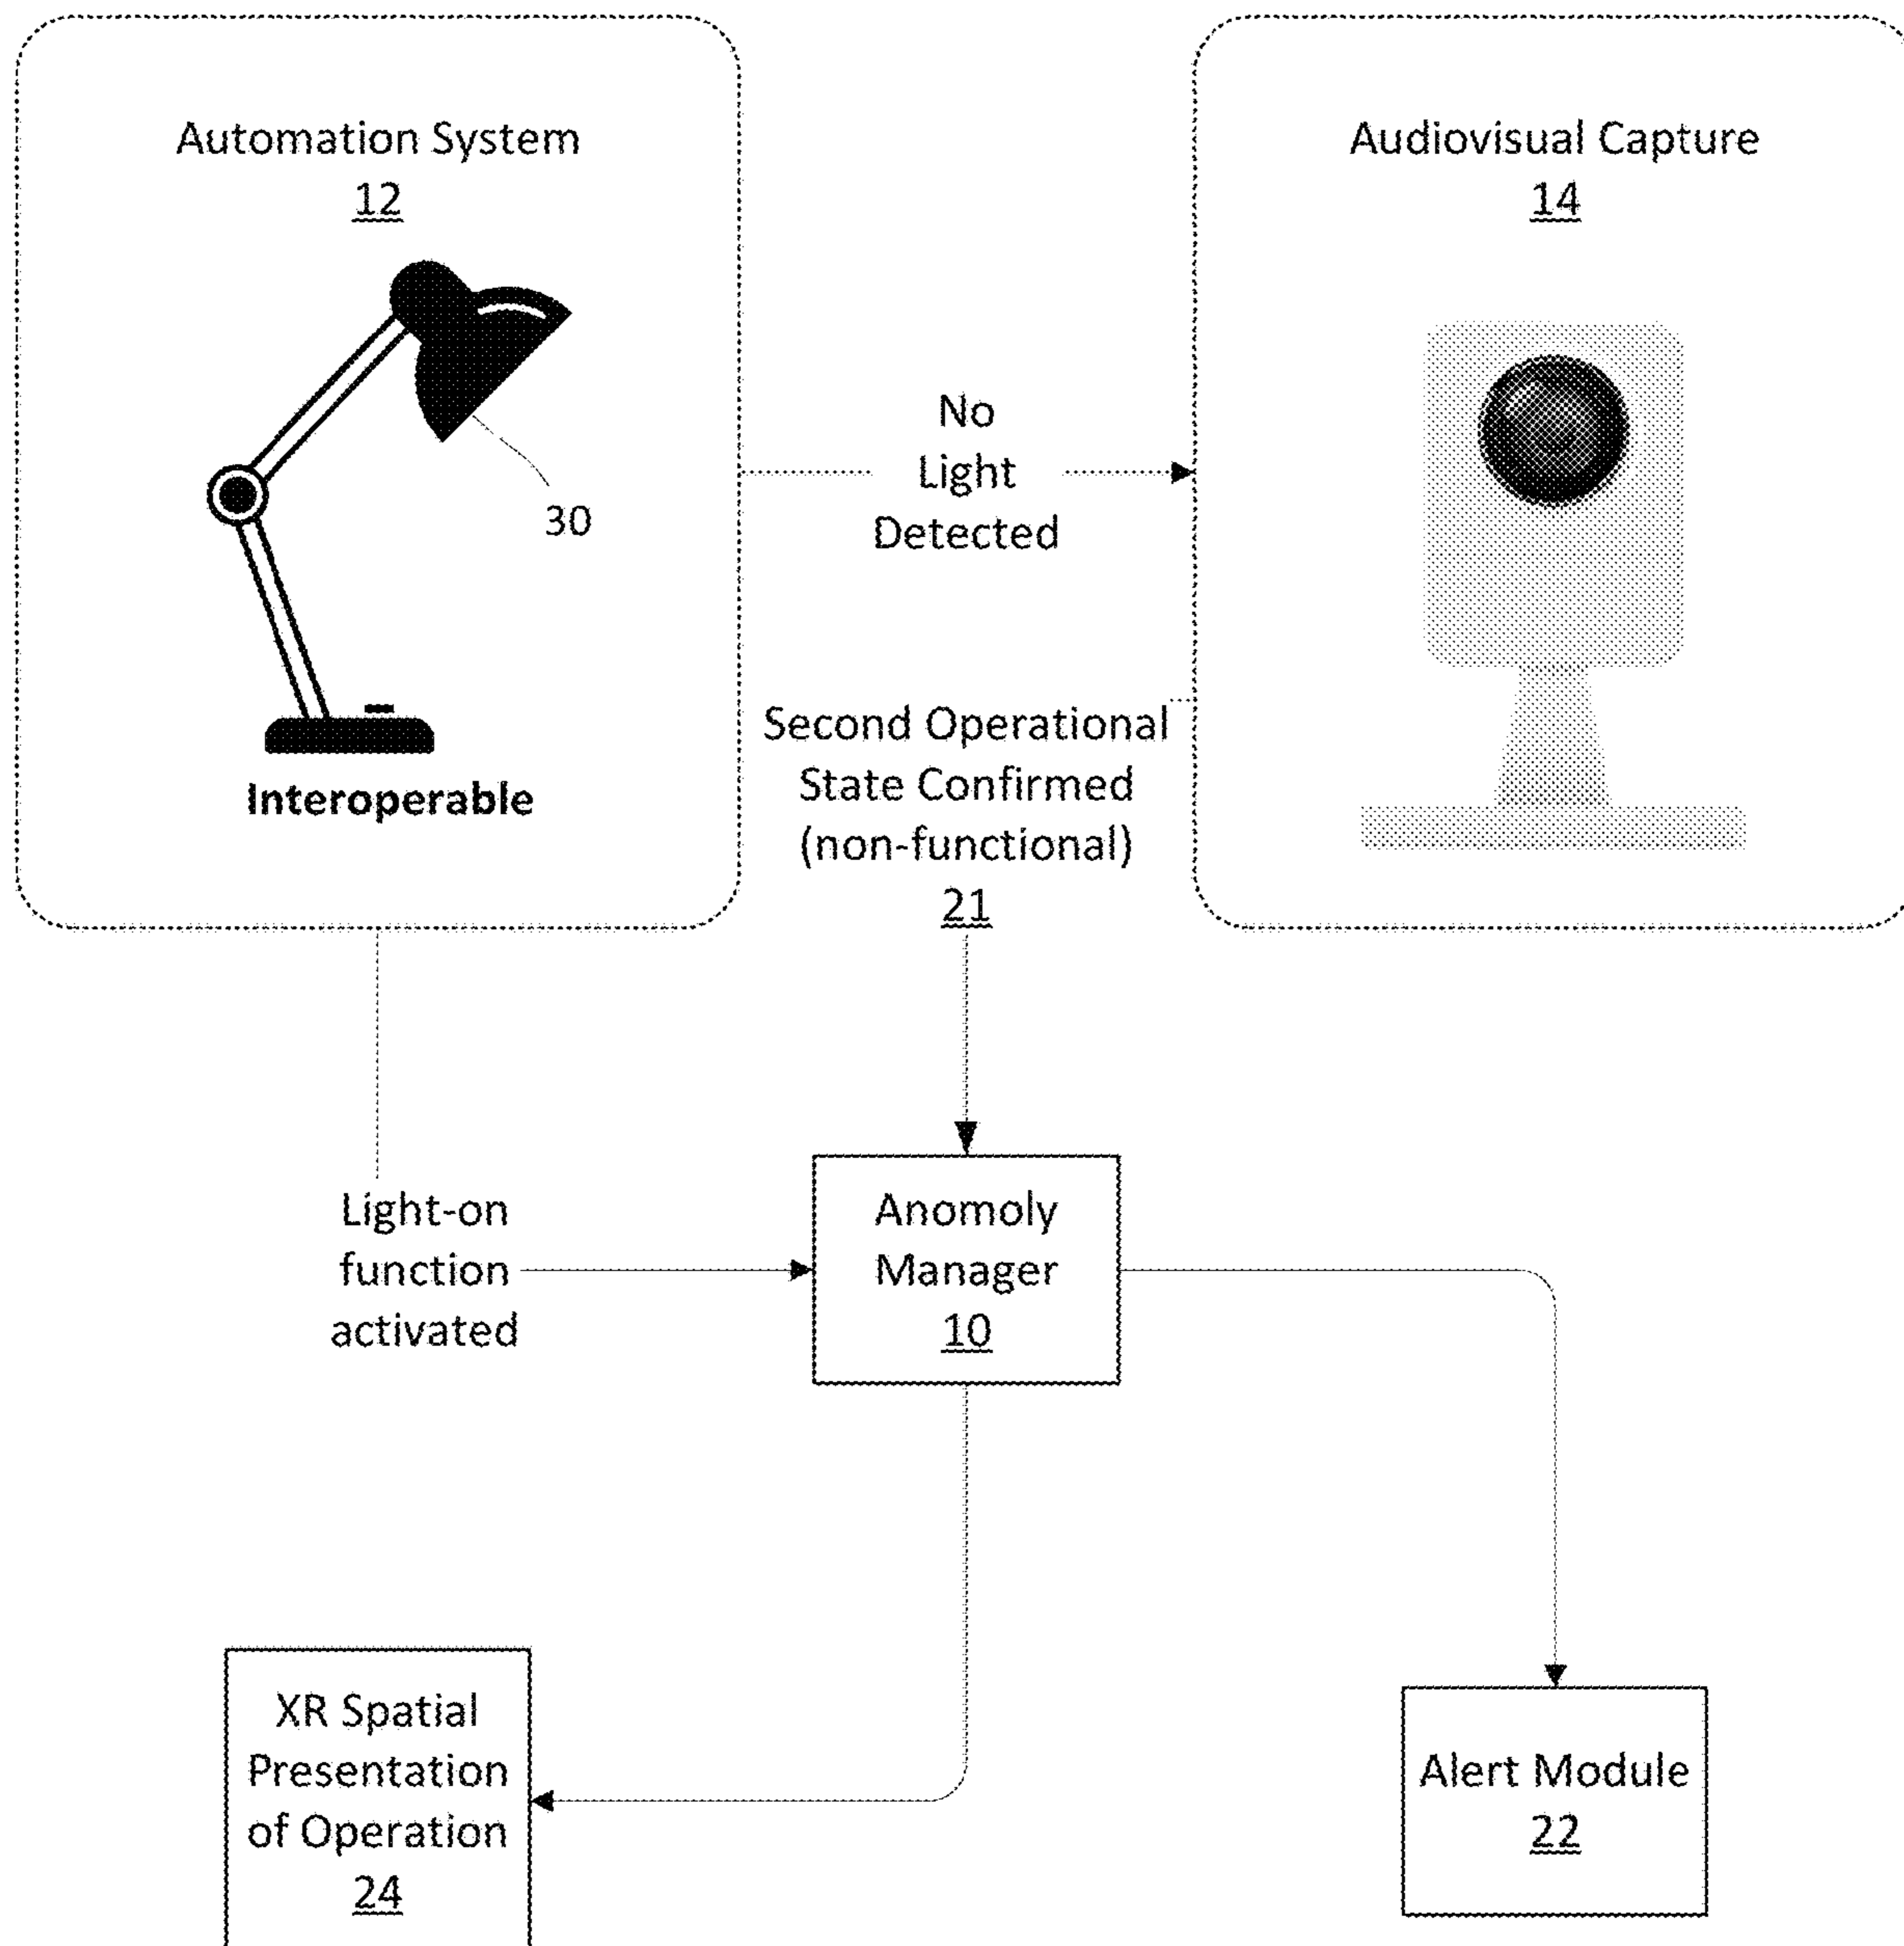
Automation System
12

30

Interoperable

No
Light
Detected

Audiovisual Capture
14

Second Operational
State Confirmed
(non-functional)
21

Light-on
function
activated

Anomoly
Manager
10

XR Spatial
Presentation
of Operation
24

Alert Module
22